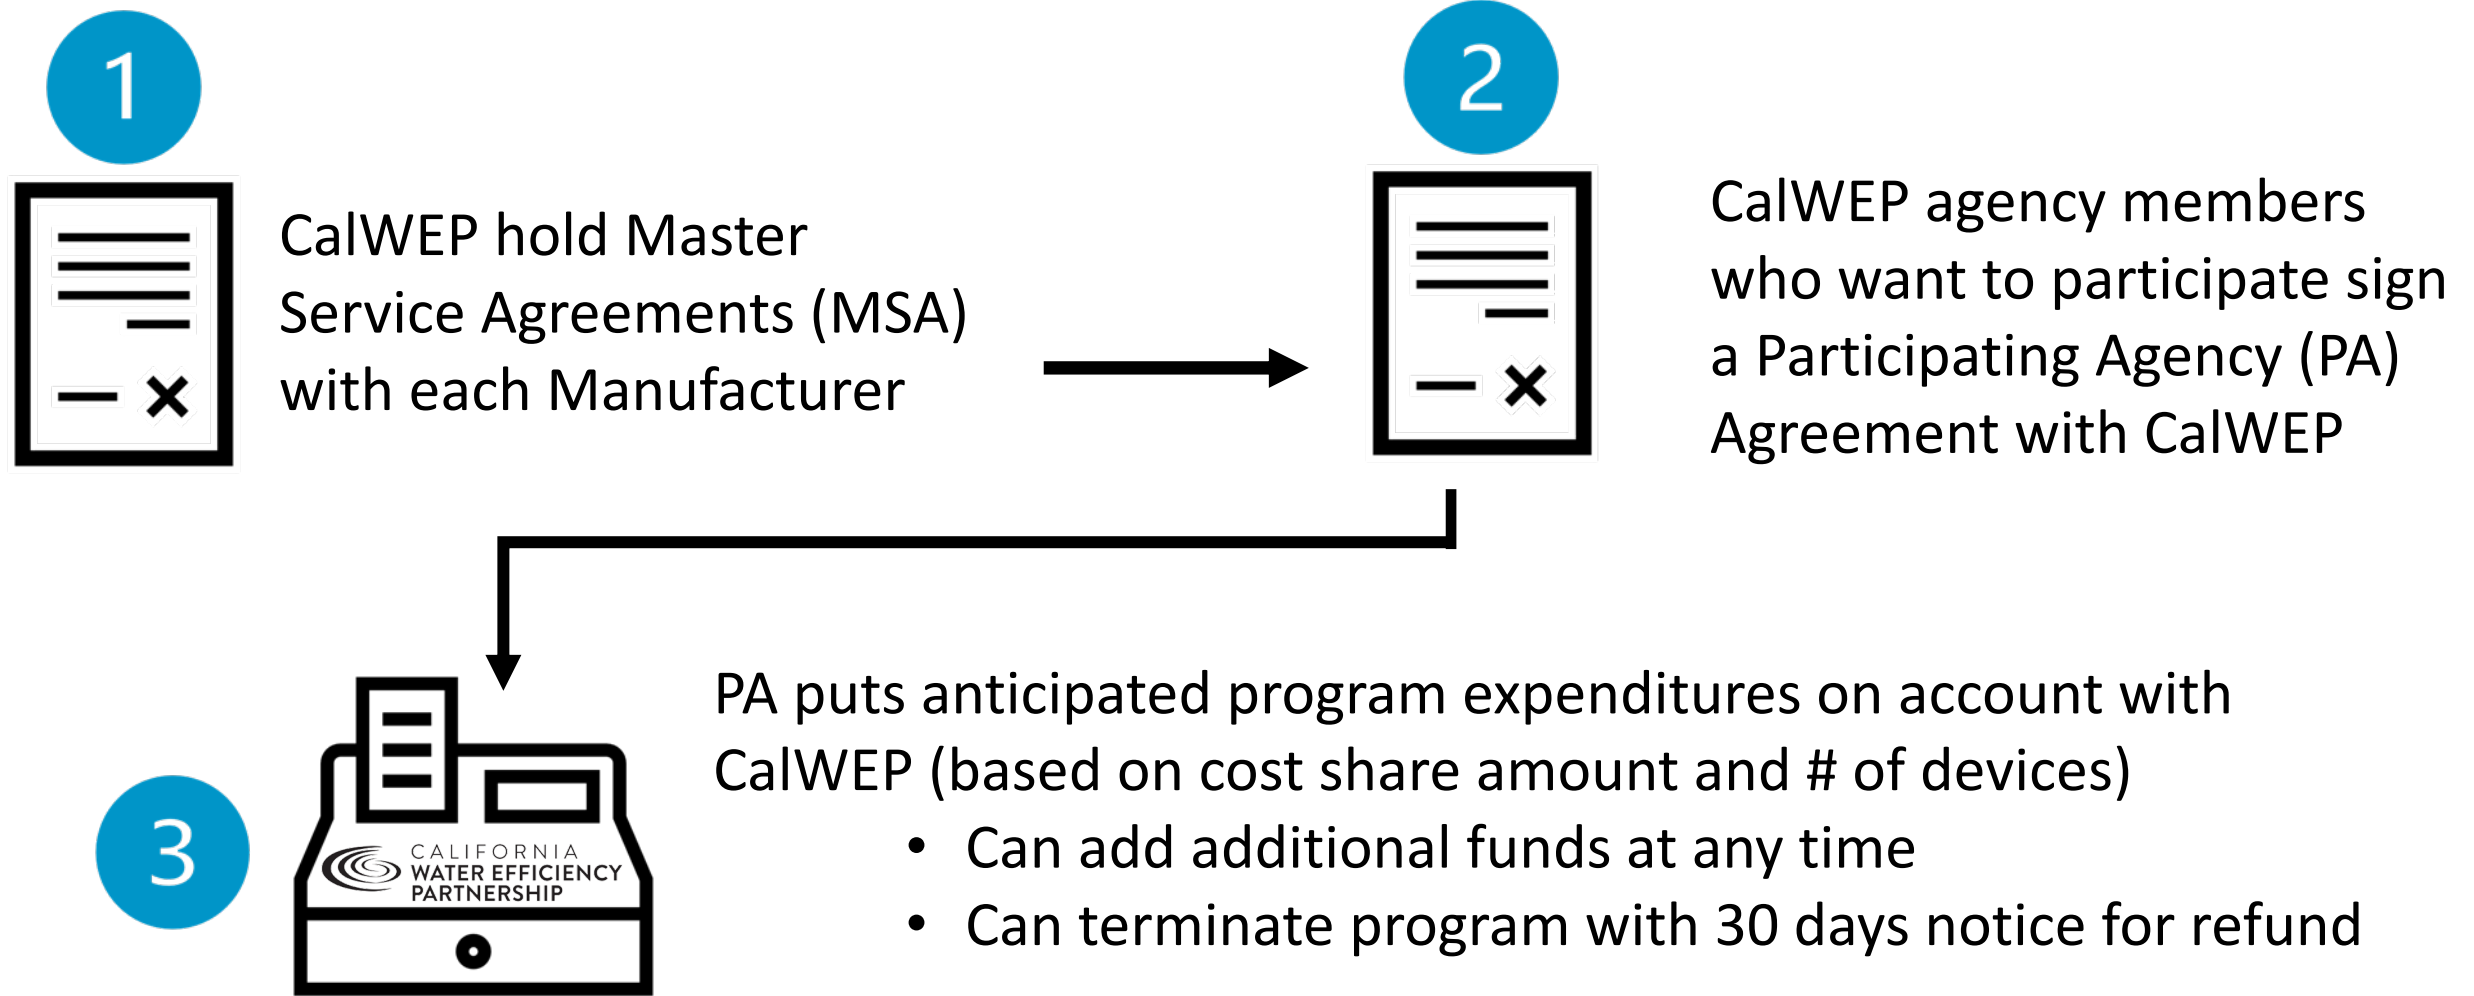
1

CalWEP hold Master Service Agreements (MSA) with each Manufacturer

2

CalWEP agency members who want to participate sign a Participating Agency (PA) Agreement with CalWEP

3

CALIFORNIA WATER EFFICIENCY PARTNERSHIP

PA puts anticipated program expenditures on account with CalWEP (based on cost share amount and # of devices)

- Can add additional funds at any time
- Can terminate program with 30 days notice for refund